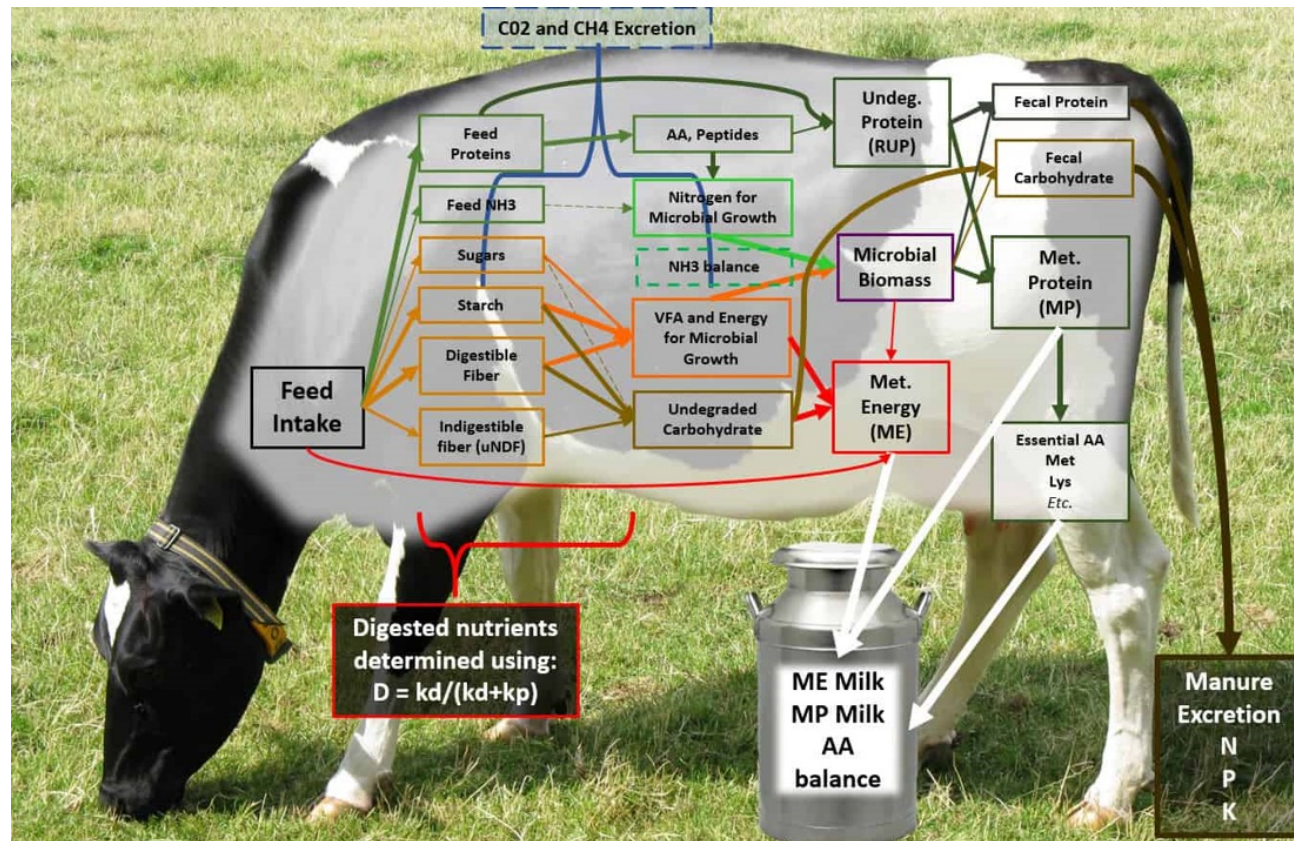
C02 and CH4 Excretion

Feed Proteins

AA, Peptides

Undeg. Protein (RUP)

Fecal Protein

Fecal Carbohydrate

Feed NH3

Nitrogen for Microbial Growth

NH3 balance

Sugars

Starch

Digestible Fiber

Indigestible fiber (uNDF)

VFA and Energy for Microbial Growth

Undegraded Carbohydrate

Microbial Biomass

Met. Protein (MP)

Met. Energy (ME)

Feed Intake

Essential AA
Met
Lys
*Etc.*

Digested nutrients determined using:
D = kd/(kd+kp)

ME Milk
MP Milk
AA balance

Manure Excretion
N
P
K